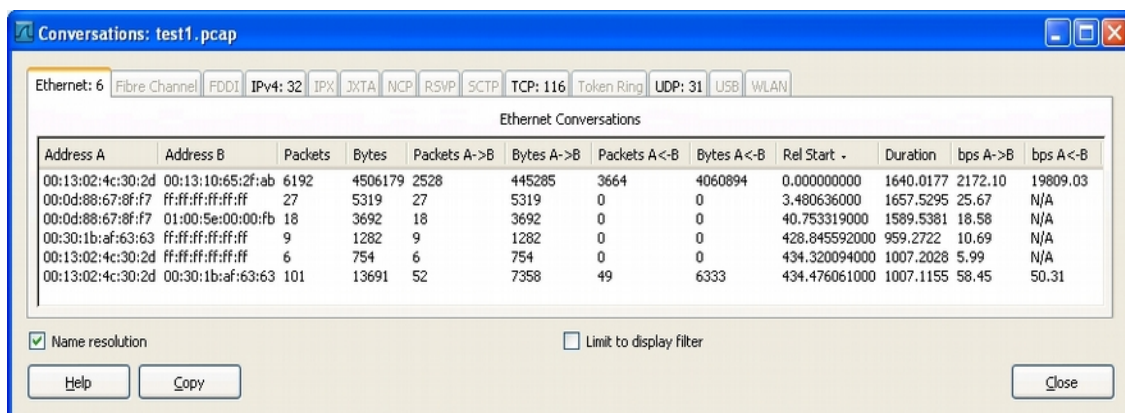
Conversations: test1.pcap

Ethernet: 6 | Fibre Channel | FDDI | IPv4: 32 | IPX | JXTA | NCP | RSVP | SCTP | TCP: 116 | Token Ring | UDP: 31 | USB | WLAN

Ethernet Conversations

| Address A | Address B | Packets | Bytes | Packets A->B | Bytes A->B | Packets A<-B | Bytes A<-B | Rel Start | Duration | bps A->B | bps A<-B |
|---|---|---|---|---|---|---|---|---|---|---|---|
| 00:13:02:4c:30:2d | 00:13:10:65:2f:ab | 6192 | 4506179 | 2528 | 445285 | 3664 | 4060894 | 0.000000000 | 1640.0177 | 2172.10 | 19809.03 |
| 00:0d:88:67:8f:f7 | ff:ff:ff:ff:ff:ff | 27 | 5319 | 27 | 5319 | 0 | 0 | 3.480636000 | 1657.5295 | 25.67 | N/A |
| 00:0d:88:67:8f:f7 | 01:00:5e:00:00:fb | 18 | 3692 | 18 | 3692 | 0 | 0 | 40.753319000 | 1589.5381 | 18.58 | N/A |
| 00:30:1b:af:63:63 | ff:ff:ff:ff:ff:ff | 9 | 1282 | 9 | 1282 | 0 | 0 | 428.845592000 | 959.2722 | 10.69 | N/A |
| 00:13:02:4c:30:2d | ff:ff:ff:ff:ff:ff | 6 | 754 | 6 | 754 | 0 | 0 | 434.320094000 | 1007.2028 | 5.99 | N/A |
| 00:13:02:4c:30:2d | 00:30:1b:af:63:63 | 101 | 13691 | 52 | 7358 | 49 | 6333 | 434.476061000 | 1007.1155 | 58.45 | 50.31 |

Name resolution

Limit to display filter

Help Copy Close